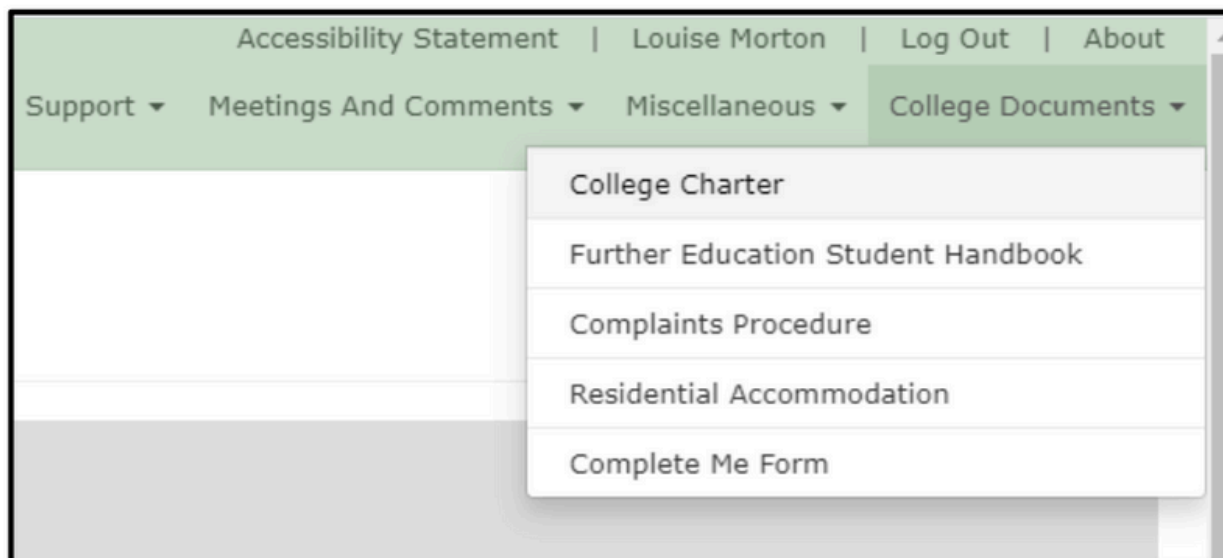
Accessibility Statement | Louise Morton | Log Out | About

Support ▾ Meetings And Comments ▾ Miscellaneous ▾ College Documents ▾

College Charter

Further Education Student Handbook

Complaints Procedure

Residential Accommodation

Complete Me Form